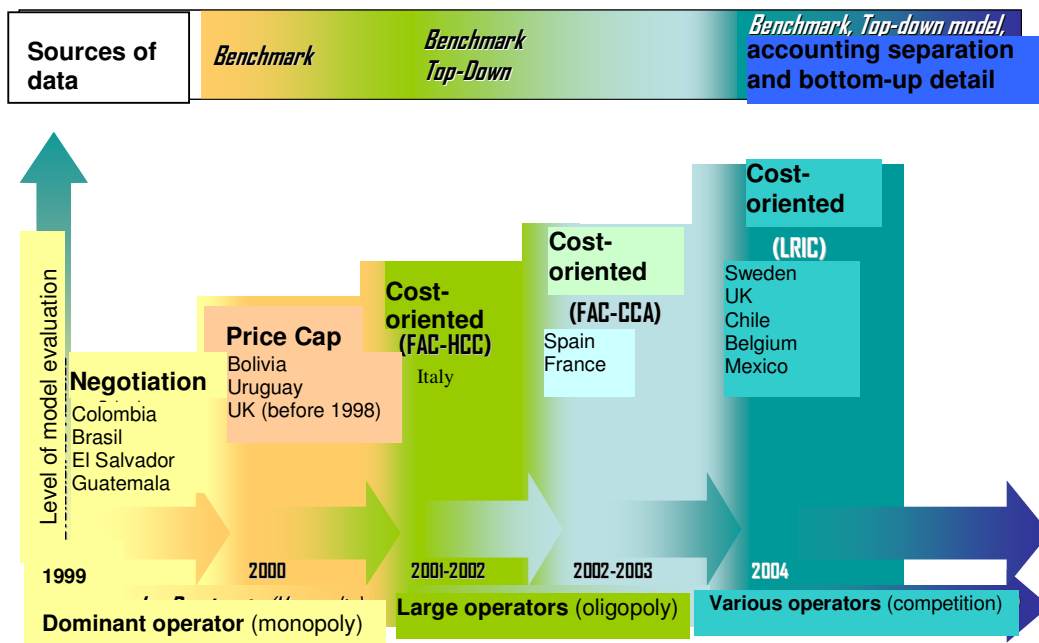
Sources of data

Benchmark

Benchmark Top-Down

Benchmark, Top-down model, accounting separation and bottom-up detail

Level of model evaluation

Negotiation
Colombia
Brasil
El Salvador
Guatemala

Price Cap
Bolivia
Uruguay
UK (before 1998)

Cost-oriented (FAC-HCC)
Italy

Cost-oriented
(FAC-CCA)
Spain
France

Cost-oriented
(LRIC)
Sweden
UK
Chile
Belgium
Mexico

1999
2000
2001-2002
2002-2003
2004

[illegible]

Dominant operator (monopoly)

Large operators (oligopoly)

Various operators (competition)